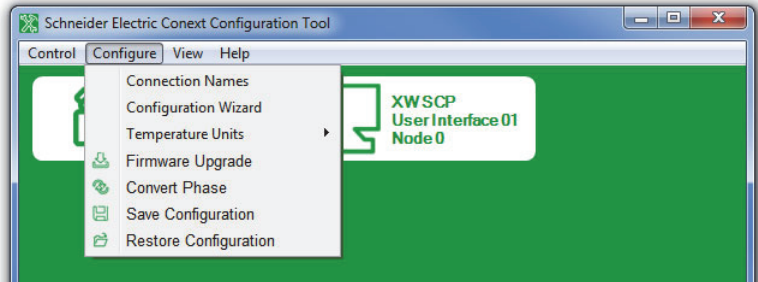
Schneider Electric Conext Configuration Tool

Control Configure View Help

Connection Names
Configuration Wizard
Temperature Units
Firmware Upgrade
Convert Phase
Save Configuration
Restore Configuration

XW SCP
User Interface 01
Node 0